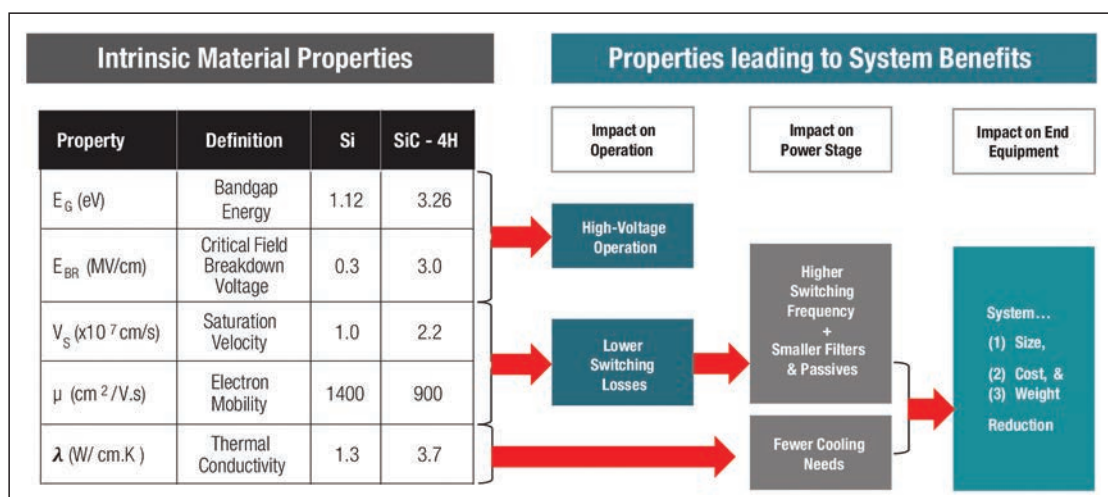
Intrinsic Material Properties

| Property | Definition | Si | SiC - 4H |
|---|---|---|---|
| $E_G$ (eV) | Bandgap Energy | 1.12 | 3.26 |
| $E_{BR}$ (MV/cm) | Critical Field Breakdown Voltage | 0.3 | 3.0 |
| $V_S$ ($x10^7$ cm/s) | Saturation Velocity | 1.0 | 2.2 |
| μ ($cm^2$/V.s) | Electron Mobility | 1400 | 900 |
| λ (W/ cm.K ) | Thermal Conductivity | 1.3 | 3.7 |

Properties leading to System Benefits

Impact on Operation

Impact on Power Stage

Impact on End Equipment

High-Voltage Operation

Lower Switching Losses

Higher Switching Frequency + Smaller Filters & Passives

Fewer Cooling Needs

System... (1) Size, (2) Cost, & (3) Weight Reduction